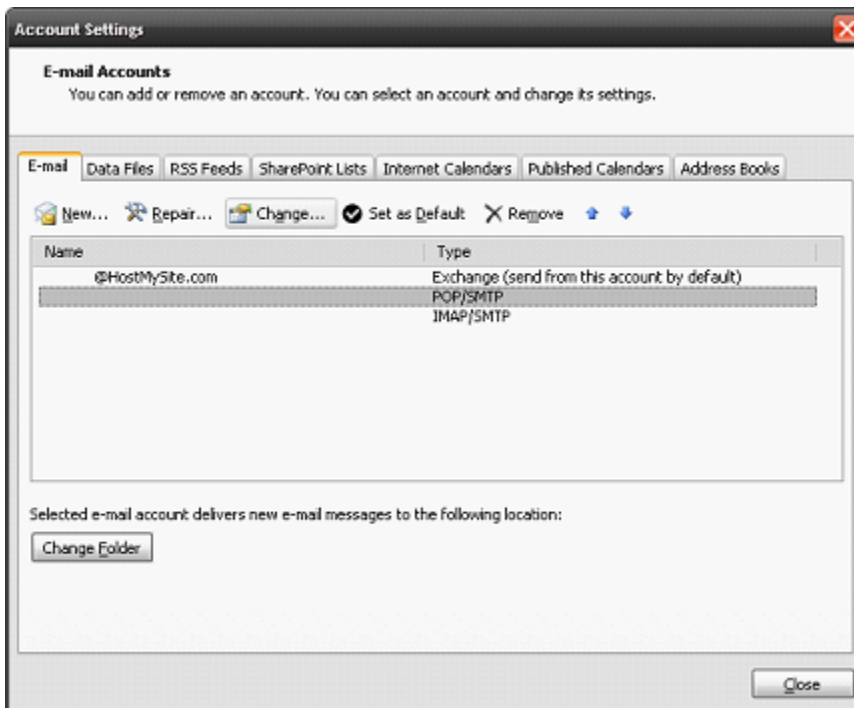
Account Settings

E-mail Accounts
You can add or remove an account. You can select an account and change its settings.

E-mail | Data Files | RSS Feeds | SharePoint Lists | Internet Calendars | Published Calendars | Address Books

New... Repair... Change... Set as Default Remove

| Name | Type |
|---|---|
| @HostMySite.com | Exchange (send from this account by default) |
| | POP/SMTP |
| | IMAP/SMTP |

Selected e-mail account delivers new e-mail messages to the following location:

Change Folder

Close